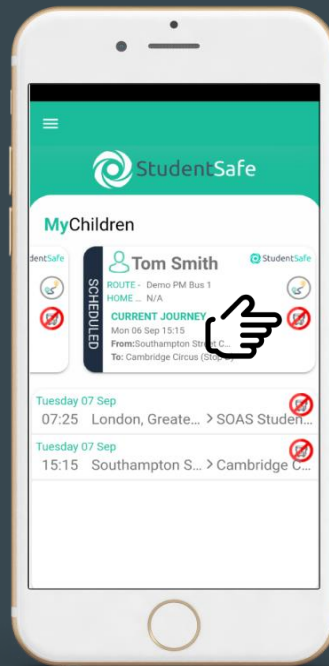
StudentSafe

MyChildren

dentSafe

SCHEDULED

Tom Smith

StudentSafe

ROUTE - Demo PM Bus 1
HOME ... N/A

CURRENT JOURNEY
Mon 06 Sep 15:15
From:Southampton St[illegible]
To: Cambridge Circus (Sto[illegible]

Tuesday 07 Sep
07:25 London, Greate... > SOAS Studen...

Tuesday 07 Sep
15:15 Southampton S... > Cambridge C...